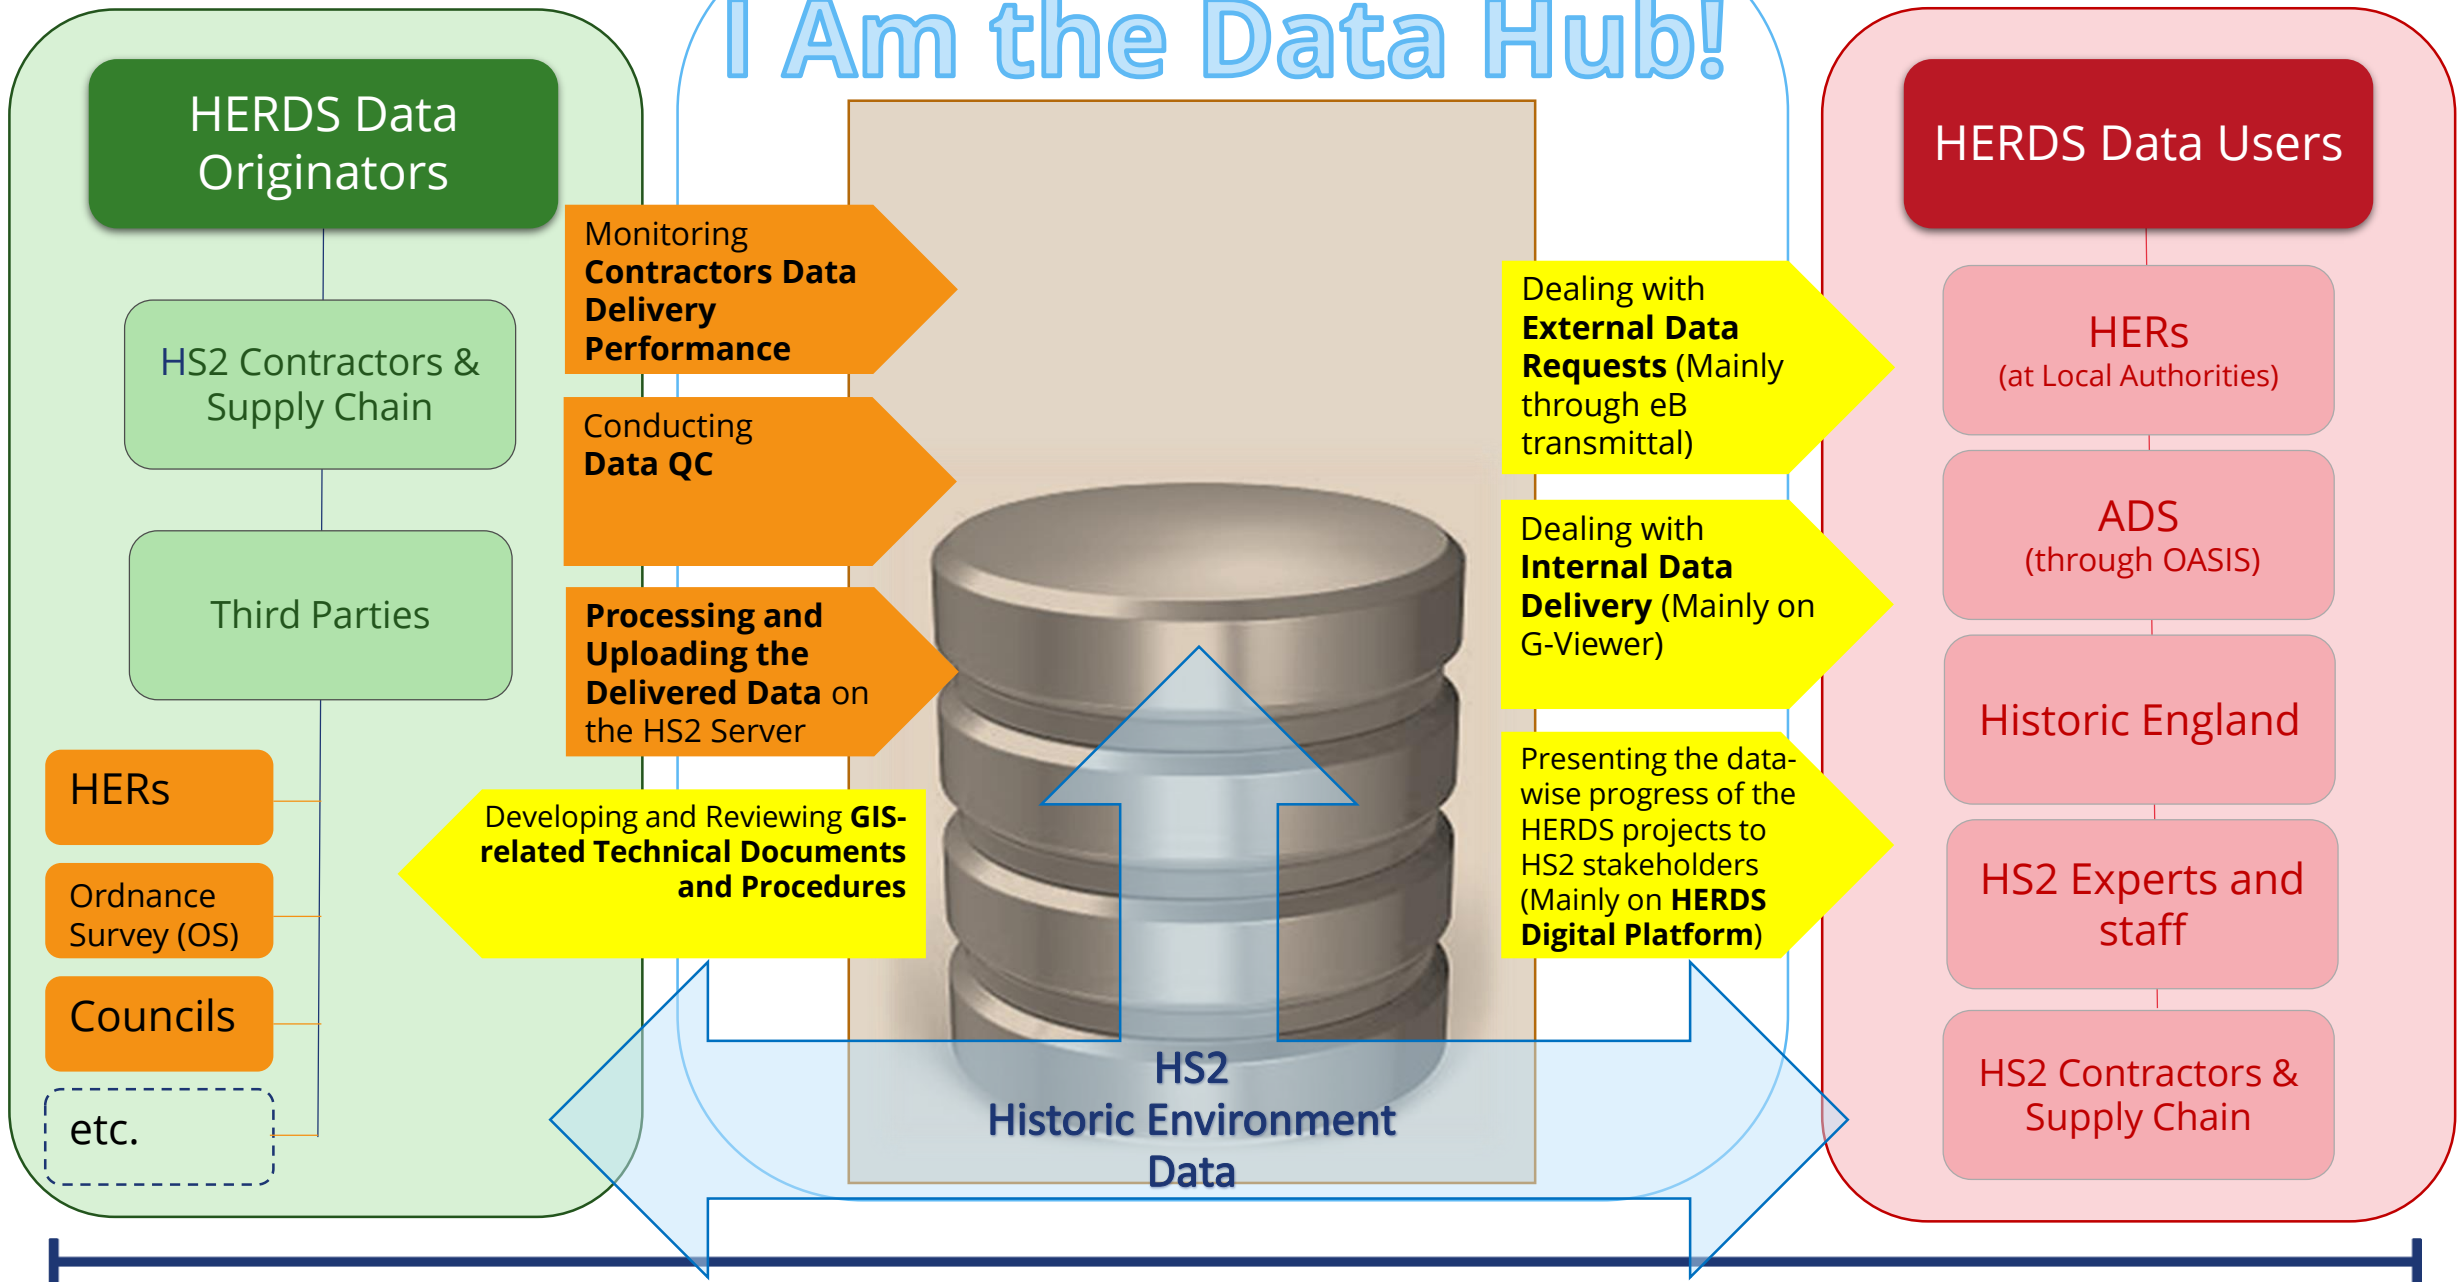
I Am the Data Hub!

HERDS Data Originators

HS2 Contractors & Supply Chain

Third Parties

HERs

Ordnance Survey (OS)

Councils

etc.

Monitoring **Contractors Data Delivery Performance**

Conducting **Data QC**

**Processing and Uploading the Delivered Data** on the HS2 Server

Developing and Reviewing **GIS-related Technical Documents and Procedures**

HS2 Historic Environment Data

Dealing with **External Data Requests** (Mainly through eB transmittal)

Dealing with **Internal Data Delivery** (Mainly on G-Viewer)

Presenting the data-wise progress of the HERDS projects to HS2 stakeholders (Mainly on **HERDS Digital Platform**)

HERDS Data Users

HERs
(at Local Authorities)

ADS
(through OASIS)

Historic England

HS2 Experts and staff

HS2 Contractors & Supply Chain